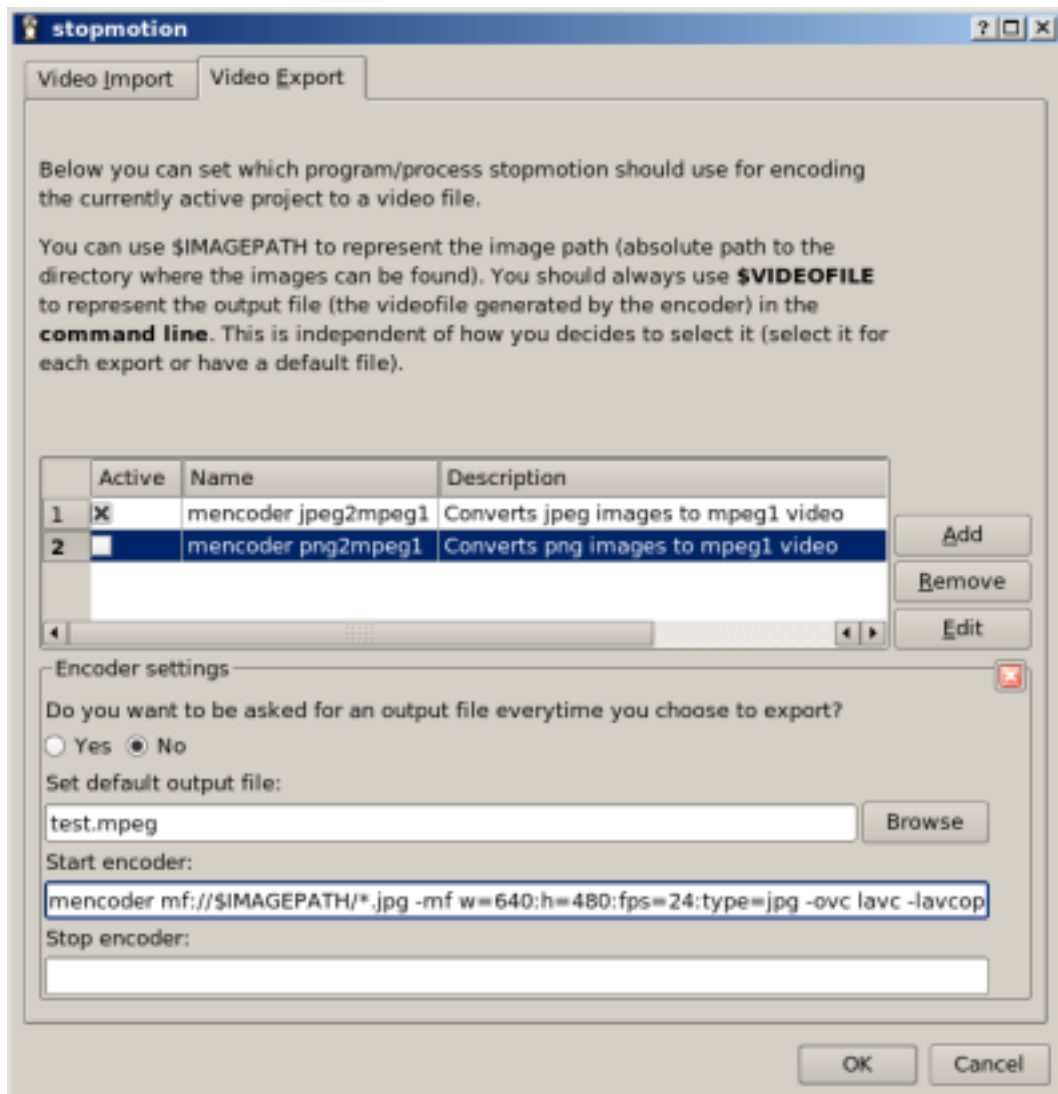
stopmotion

? □ X

Video Import | Video Export

Below you can set which program/process stopmotion should use for encoding the currently active project to a video file.

You can use $IMAGEPATH to represent the image path (absolute path to the directory where the images can be found). You should always use **$VIDEOFILE** to represent the output file (the videofile generated by the encoder) in the **command line**. This is independent of how you decides to select it (select it for each export or have a default file).

| | Active | Name | Description |
|---|---|---|---|
| 1 | X | mencoder jpeg2mpeg1 | Converts jpeg images to mpeg1 video |
| 2 | | mencoder png2mpeg1 | Converts png images to mpeg1 video |

Add
Remove
Edit

Encoder settings

Do you want to be asked for an output file everytime you choose to export?

Yes No

Set default output file:

test.mpeg

Browse

Start encoder:

mencoder mf://$IMAGEPATH/*.jpg -mf w=640:h=480:fps=24:type=jpg -ovc lavc -lavcop

Stop encoder:

OK Cancel